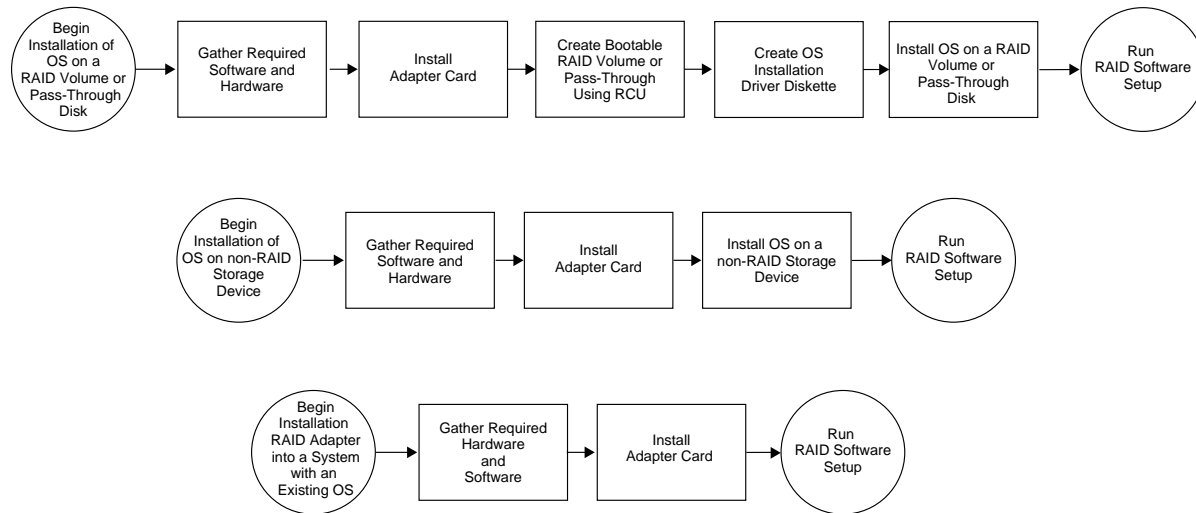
Begin Installation of OS on a RAID Volume or Pass-Through Disk

Gather Required Software and Hardware

Install Adapter Card

Create Bootable RAID Volume or Pass-Through Using RCU

Create OS Installation Driver Diskette

Install OS on a RAID Volume or Pass-Through Disk

Run RAID Software Setup

Begin Installation of OS on non-RAID Storage Device

Gather Required Software and Hardware

Install Adapter Card

Install OS on a non-RAID Storage Device

Run RAID Software Setup

Begin Installation RAID Adapter into a System with an Existing OS

Gather Required Hardware and Software

Install Adapter Card

Run RAID Software Setup